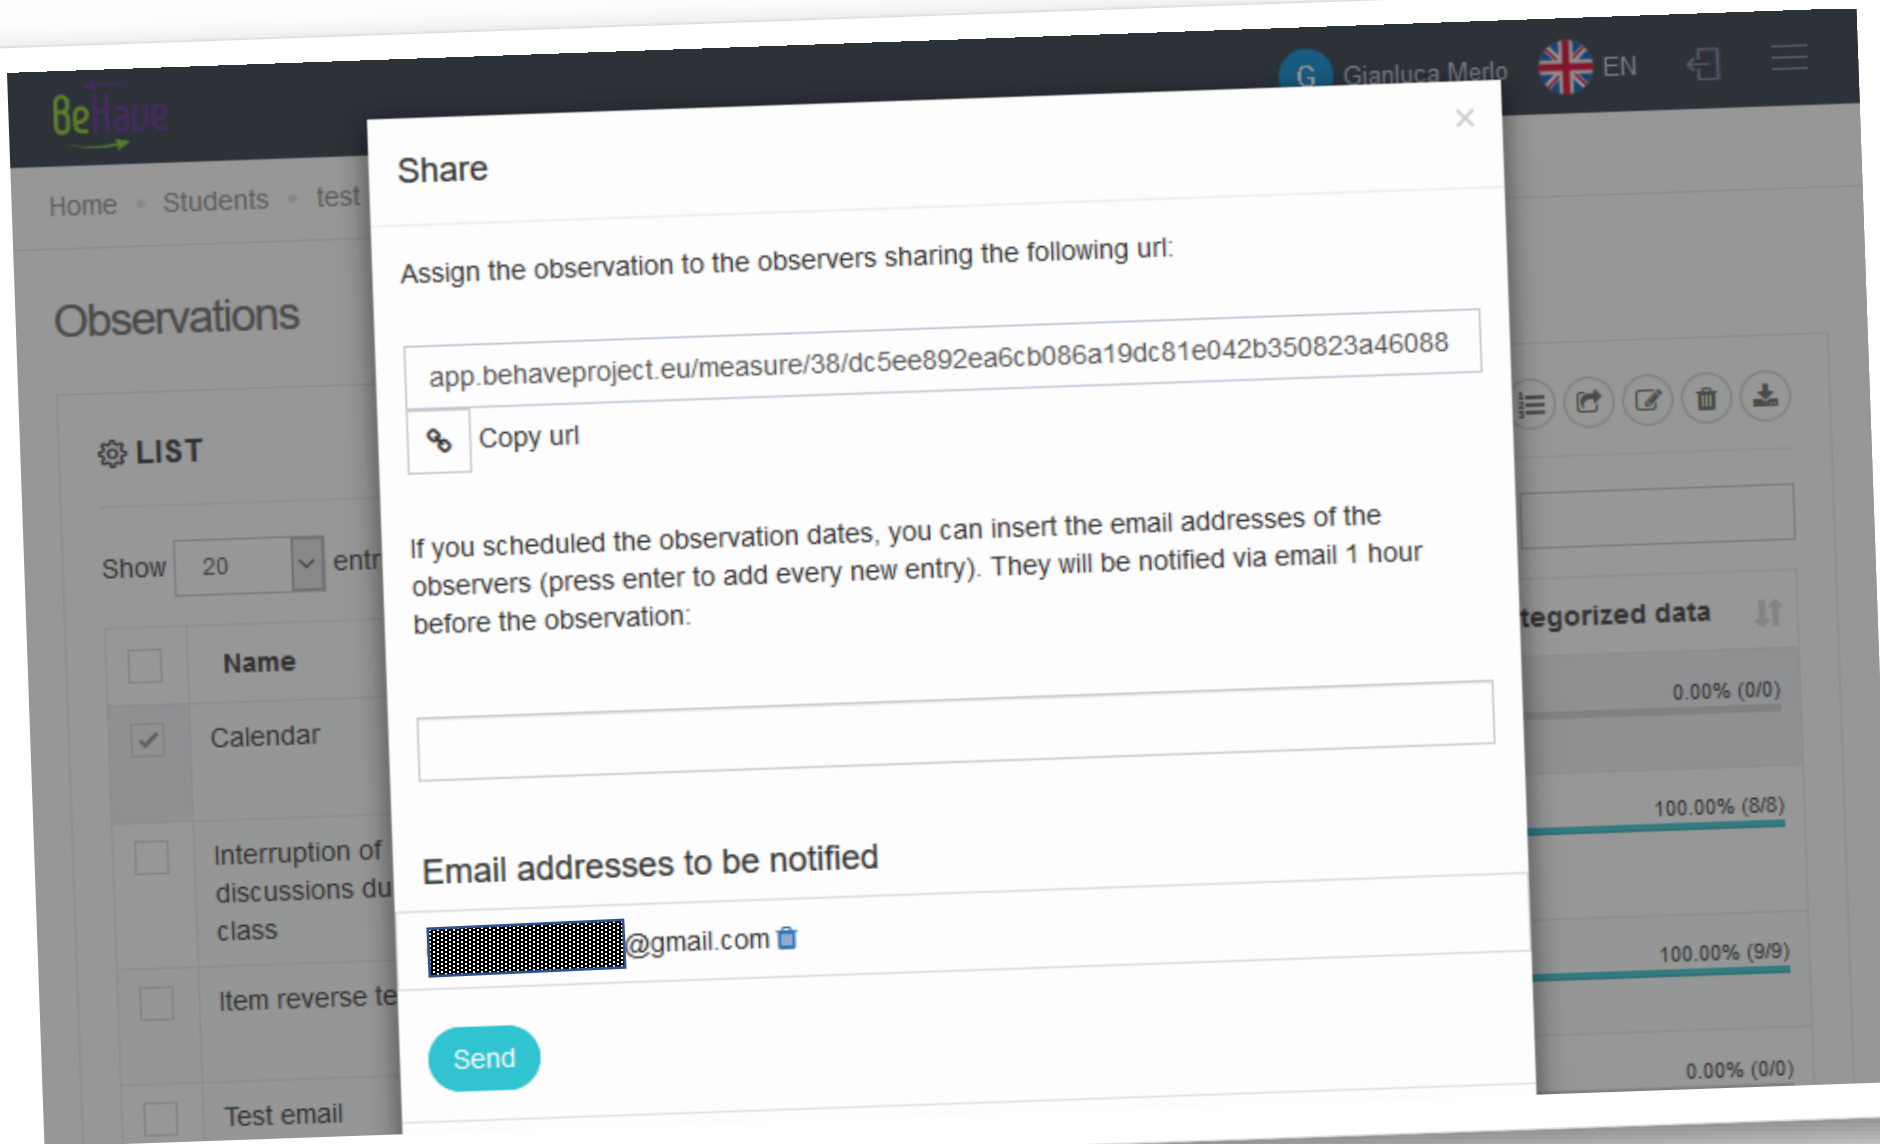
BeHave

G Gianluca Merlo EN

Home • Students • test

Observations

LIST

Show 20 entr

| | Name |
|---|---|
| ✓ | Calendar |
| | Interruption of discussions du class |
| | Item reverse te |
| | Test email |

tegorized data

0.00% (0/0)

100.00% (8/8)

100.00% (9/9)

0.00% (0/0)

Share

×

Assign the observation to the observers sharing the following url:

app.behaveproject.eu/measure/38/dc5ee892ea6cb086a19dc81e042b350823a46088

Copy url

If you scheduled the observation dates, you can insert the email addresses of the observers (press enter to add every new entry). They will be notified via email 1 hour before the observation:

Email addresses to be notified

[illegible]@gmail.com

Send